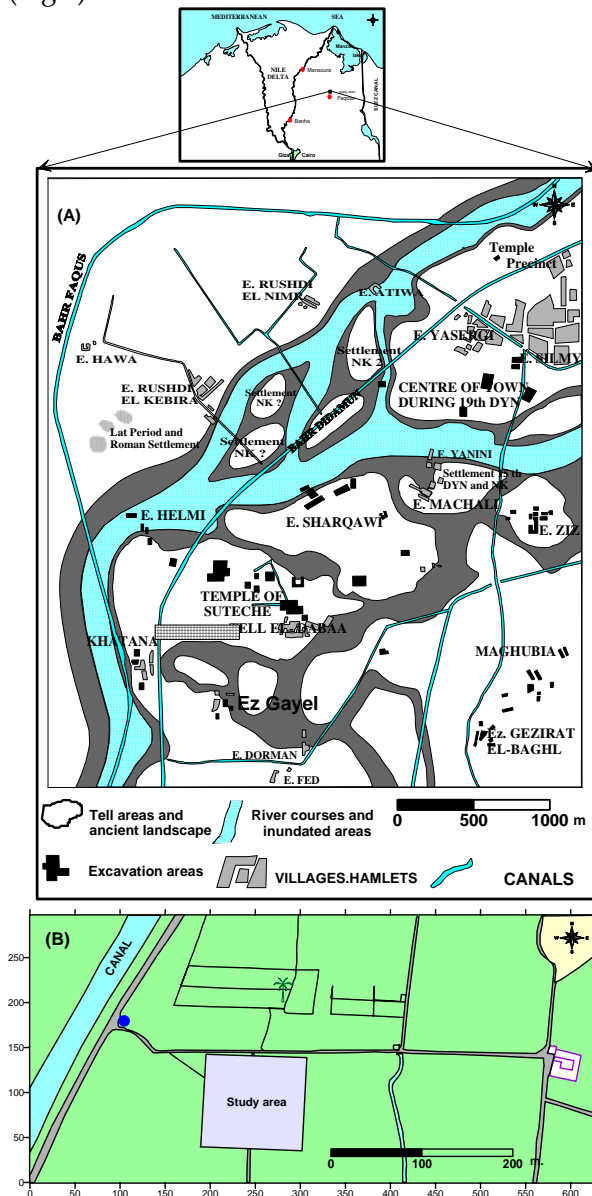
(Fig. 1)

MEDITERRANEAN SEA
NILE DELTA
Mansoura
Manzala lake
Faqous
Banha
SUEZ CANAL
Giza Cairo

(A)
BAHR FAQUS
E. HAWA
E. RUSHDI EL NIMR
E. ATIWA
Temple Precinct
E. YASERGI
E. SILMY
Settlement NK 2
CENTRE OF TOWN DURING 19th DYN
E. RUSHDI EL KEBIRA
Settlement NK ?
Settlement NK ?
BAHR DIDAMUN
Lat Period and Roman Settlement
E. YANINI
Settlement 15 th DYN and NK
E. MACHALI
E. HELMI
E. SHARQAWI
E. ZIZ
TEMPLE OF SUTECHE
TELL EL-DABAA
KHATANA
MAGHUBIA
Ez Gayel
E. DORMAN
E. FED
Ez. GEZIRAT EL-BAGHL

Tell areas and ancient landscape
River courses and inundated areas
0 500 1000 m
Excavation areas
VILLAGES.HAMLETS
CANALS

(B)
CANAL
Study area
0 100 200 m
250
200
150
100
50
0
0 50 100 150 200 250 300 350 400 450 500 550 600